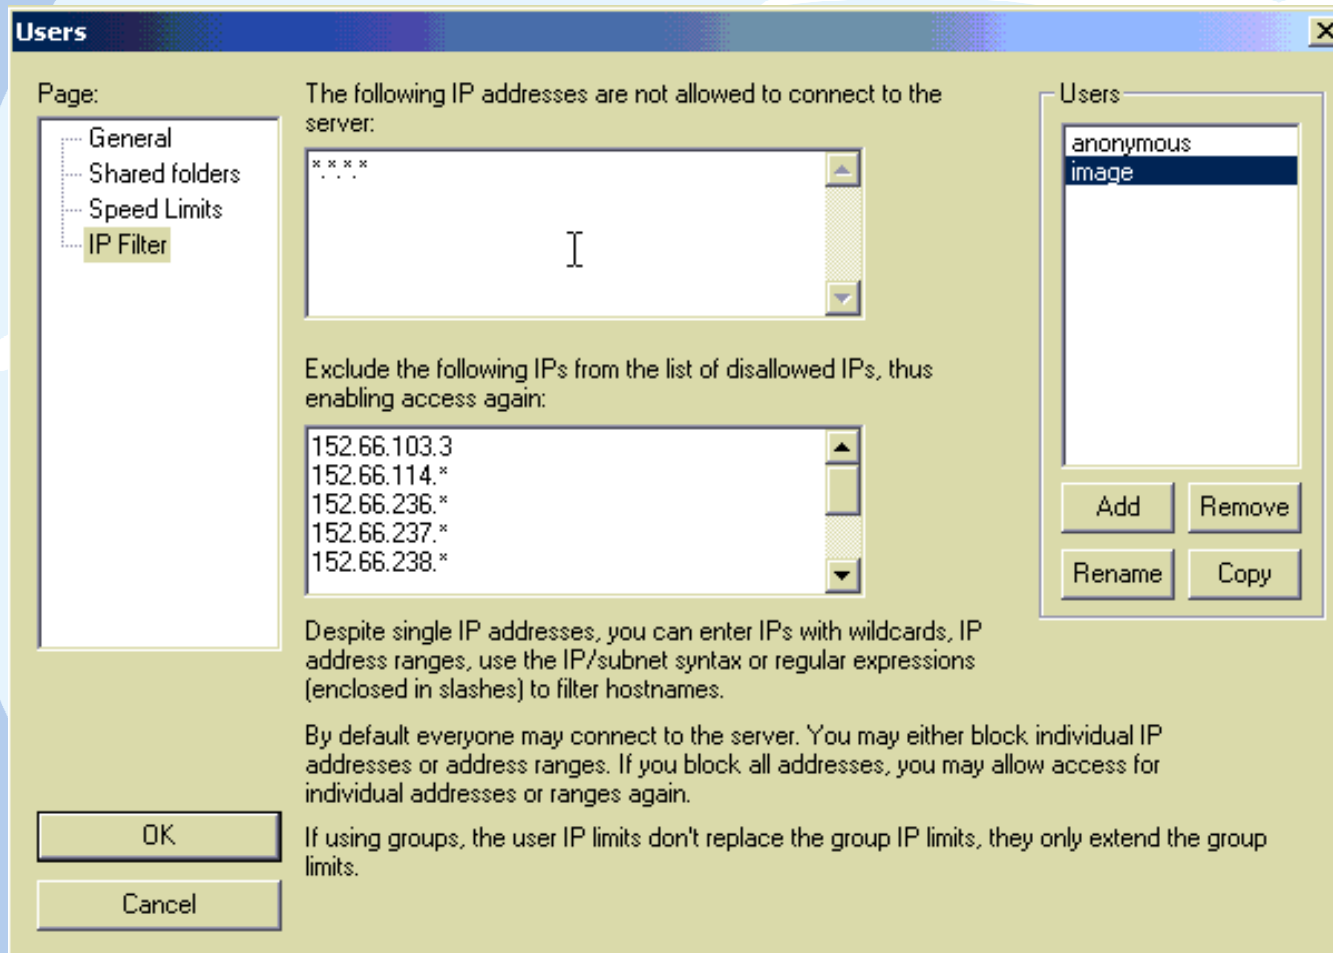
Users

Page:

General
Shared folders
Speed Limits
IP Filter

The following IP addresses are not allowed to connect to the server:

*.*.*.*

Exclude the following IPs from the list of disallowed IPs, thus enabling access again:

152.66.103.3
152.66.114.*
152.66.236.*
152.66.237.*
152.66.238.*

Despite single IP addresses, you can enter IPs with wildcards, IP address ranges, use the IP/subnet syntax or regular expressions (enclosed in slashes) to filter hostnames.

By default everyone may connect to the server. You may either block individual IP addresses or address ranges. If you block all addresses, you may allow access for individual addresses or ranges again.

If using groups, the user IP limits don't replace the group IP limits, they only extend the group limits.

Users

anonymous
image

Add
Remove
Rename
Copy

OK
Cancel